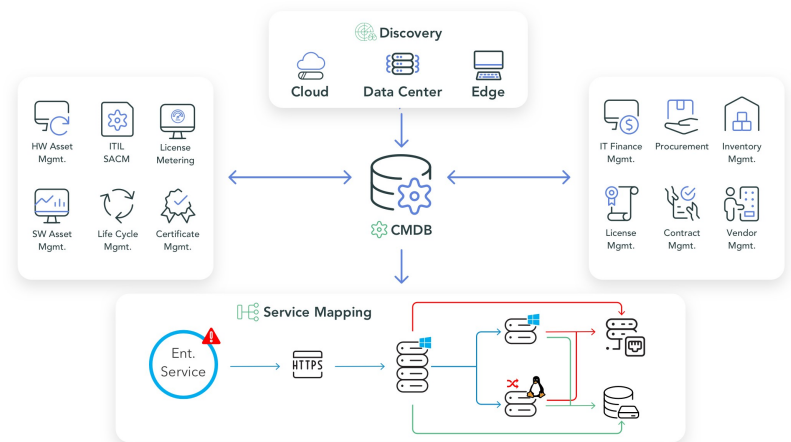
Discovery

Cloud

Data Center

Edge

HW Asset Mgmt.

ITIL SACM

License Metering

SW Asset Mgmt.

Life Cycle Mgmt.

Certificate Mgmt.

CMDB

IT Finance Mgmt.

Procurement

Inventory Mgmt.

License Mgmt.

Contract Mgmt.

Vendor Mgmt.

Service Mapping

Ent. Service

HTTPS